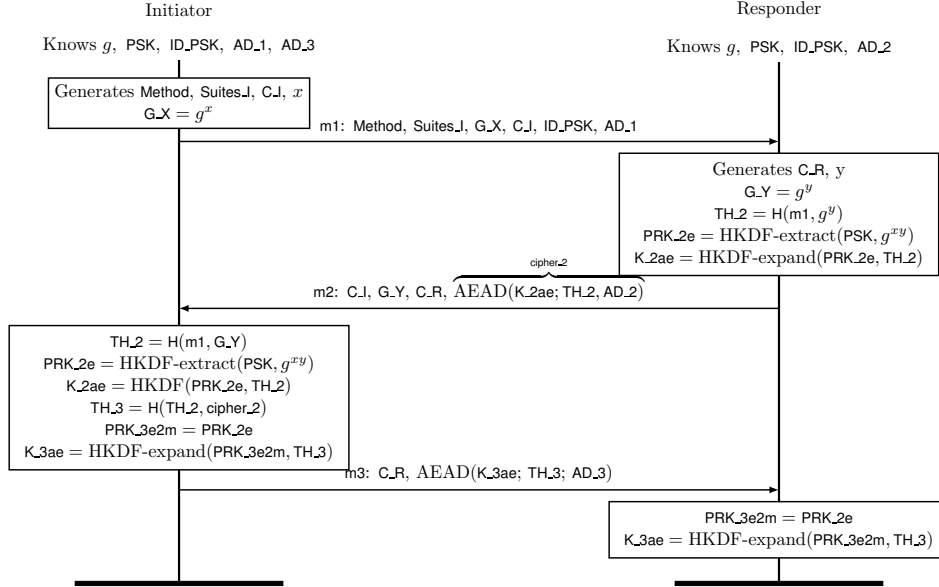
Initiator

Knows $g$, PSK, ID_PSK, AD_1, AD_3

Generates Method, Suites_I, C_I, $x$
$G\_X = g^x$

Responder

Knows $g$, PSK, ID_PSK, AD_2

m1: Method, Suites_I, G_X, C_I, ID_PSK, AD_1

Generates C_R, y
$G\_Y = g^y$
$TH\_2 = H(m1, g^y)$
$PRK\_2e = \text{HKDF-extract}(PSK, g^{xy})$
$K\_2ae = \text{HKDF-expand}(PRK\_2e, TH\_2)$

cipher_2

m2: C_I, G_Y, C_R, $\text{AEAD}(K\_2ae; TH\_2, AD\_2)$

$TH\_2 = H(m1, G\_Y)$
$PRK\_2e = \text{HKDF-extract}(PSK, g^{xy})$
$K\_2ae = \text{HKDF}(PRK\_2e, TH\_2)$
$TH\_3 = H(TH\_2, cipher\_2)$
$PRK\_3e2m = PRK\_2e$
$K\_3ae = \text{HKDF-expand}(PRK\_3e2m, TH\_3)$

m3: C_R, $\text{AEAD}(K\_3ae; TH\_3; AD\_3)$

$PRK\_3e2m = PRK\_2e$
$K\_3ae = \text{HKDF-expand}(PRK\_3e2m, TH\_3)$